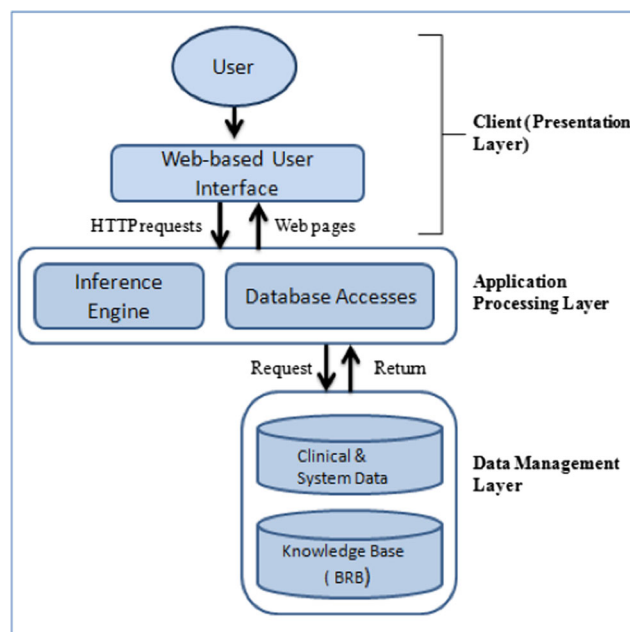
User

Web-based User Interface

HTTPrequests

Web pages

Client (Presentation Layer)

Inference Engine

Database Accesses

Application Processing Layer

Request

Return

Clinical & System Data

Knowledge Base ( BRB)

Data Management Layer